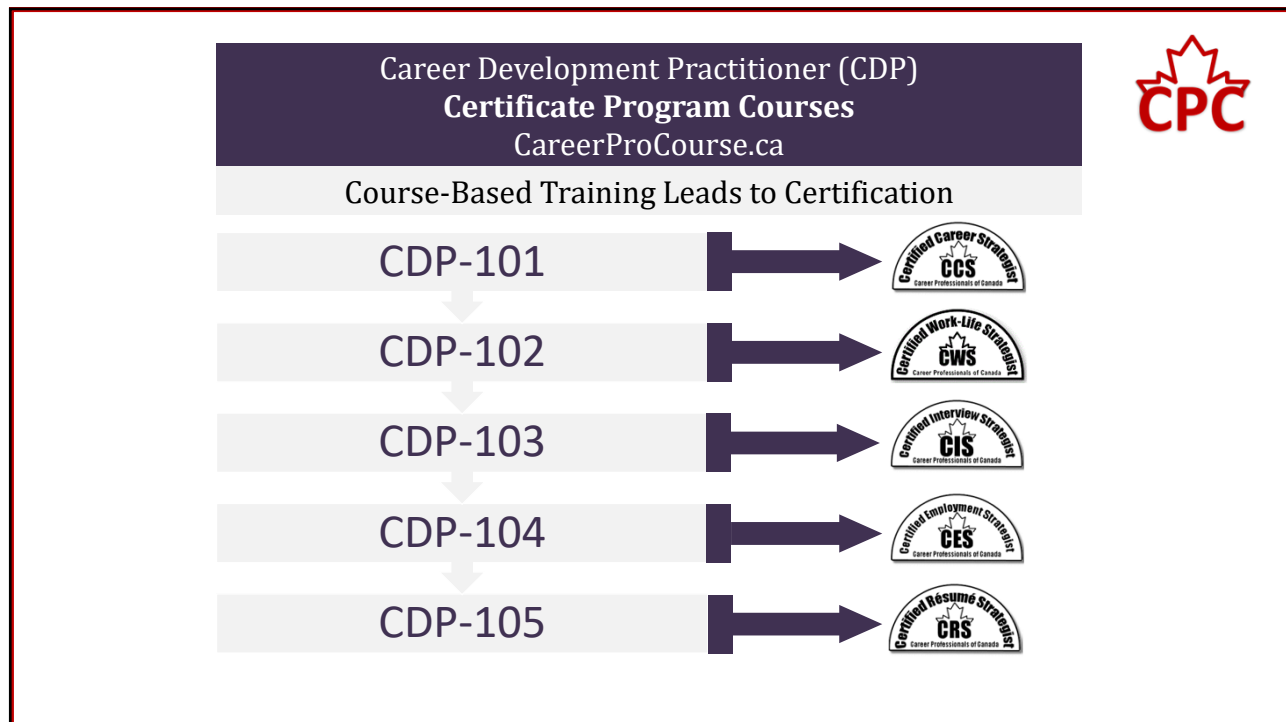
Career Development Practitioner (CDP)
**Certificate Program Courses**
CareerProCourse.ca

CPC

Course-Based Training Leads to Certification

CDP-101

Certified Career Strategist
CCS
Career Professionals of Canada

CDP-102

Certified Work-Life Strategist
CWS
Career Professionals of Canada

CDP-103

Certified Interview Strategist
CIS
Career Professionals of Canada

CDP-104

Certified Employment Strategist
CES
Career Professionals of Canada

CDP-105

Certified Résumé Strategist
CRS
Career Professionals of Canada